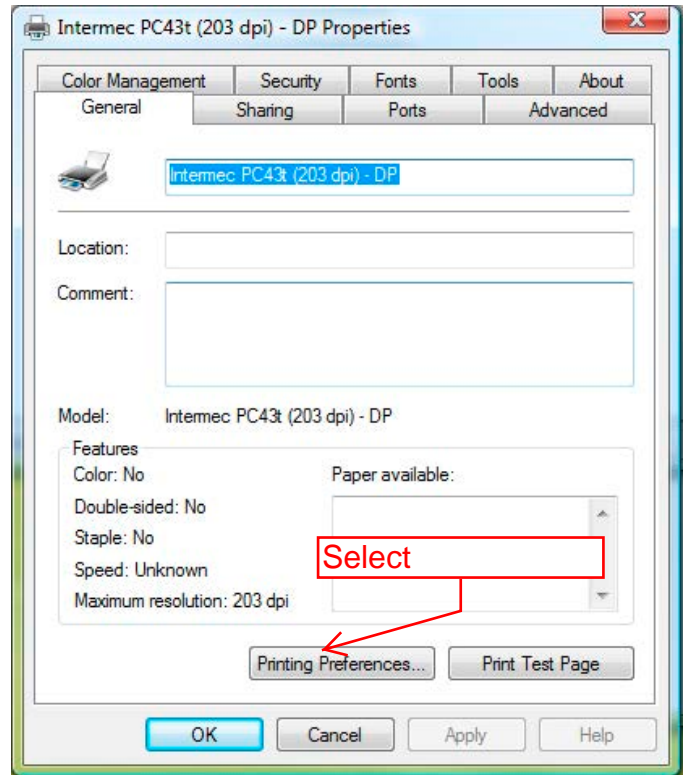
Intermec PC43t (203 dpi) - DP Properties

Color Management
Security
Fonts
Tools
About
General
Sharing
Ports
Advanced

Intermec PC43t (203 dpi) - DP

Location:
Comment:

Model: Intermec PC43t (203 dpi) - DP

Features
Color: No
Double-sided: No
Staple: No
Speed: Unknown
Maximum resolution: 203 dpi

Paper available:

Select

Printing Preferences...
Print Test Page

OK
Cancel
Apply
Help